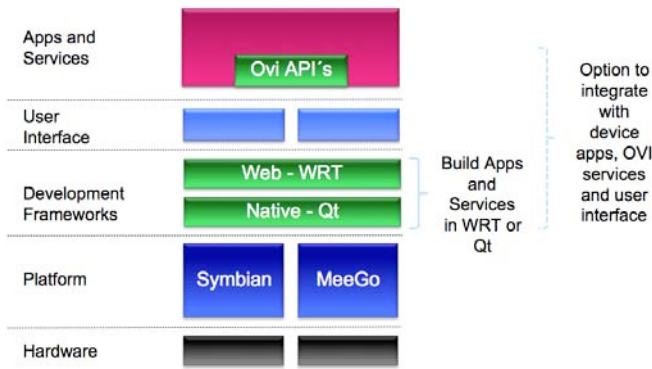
Apps and Services

Ovi API´s

User Interface

Development Frameworks

Web - WRT

Native - Qt

Build Apps and Services in WRT or Qt

Option to integrate with device apps, OVI services and user interface

Platform

Symbian

MeeGo

Hardware